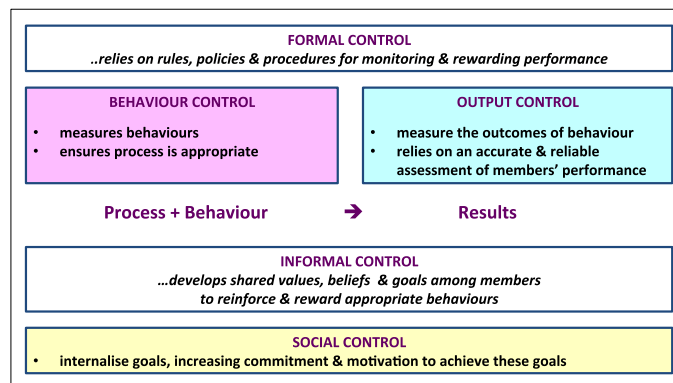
FORMAL CONTROL
..relies on rules, policies & procedures for monitoring & rewarding performance

BEHAVIOUR CONTROL
• measures behaviours
• ensures process is appropriate

OUTPUT CONTROL
• measure the outcomes of behaviour
• relies on an accurate & reliable assessment of members' performance

Process + Behaviour ➔ Results

INFORMAL CONTROL
…develops shared values, beliefs & goals among members to reinforce & reward appropriate behaviours

SOCIAL CONTROL
• internalise goals, increasing commitment & motivation to achieve these goals